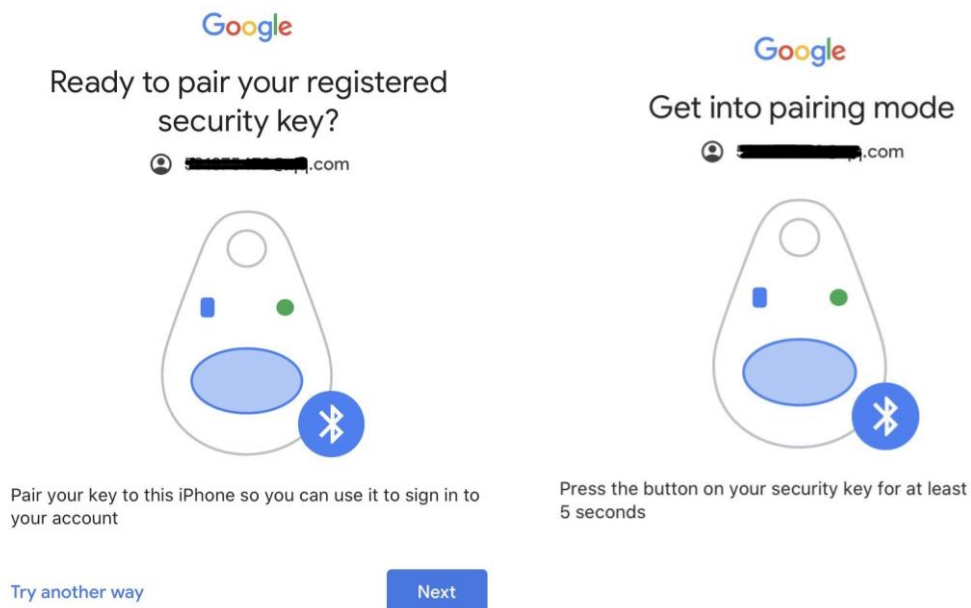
Google

Ready to pair your registered security key?

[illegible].com

Pair your key to this iPhone so you can use it to sign in to your account

Try another way

Next

Google

Get into pairing mode

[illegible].com

Press the button on your security key for at least 5 seconds